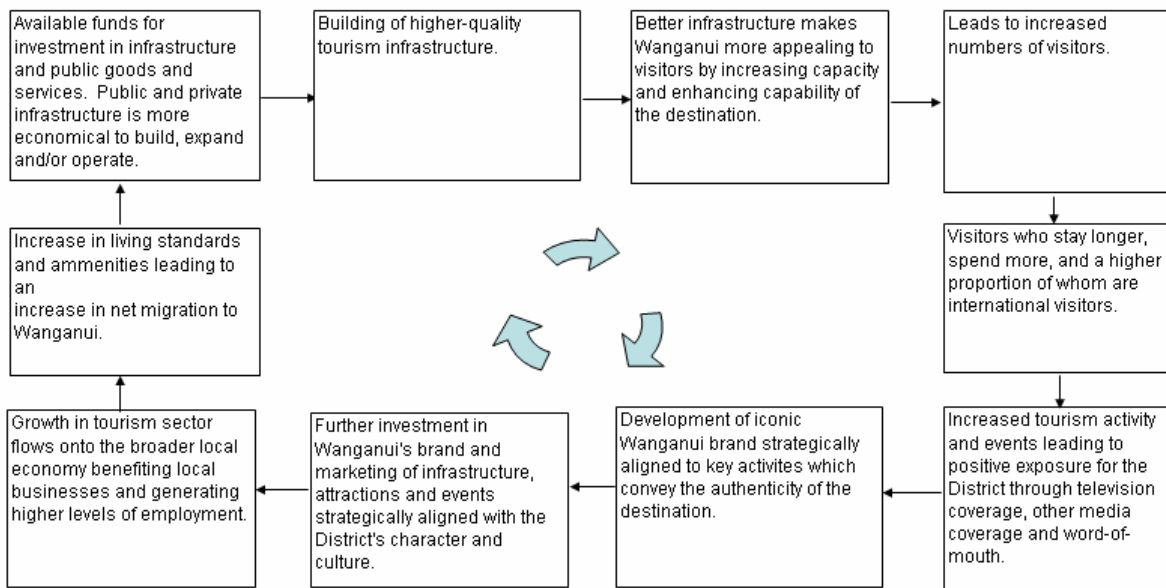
Available funds for investment in infrastructure and public goods and services. Public and private infrastructure is more economical to build, expand and/or operate.

Building of higher-quality tourism infrastructure.

Better infrastructure makes Wanganui more appealing to visitors by increasing capacity and enhancing capability of the destination.

Leads to increased numbers of visitors.

Visitors who stay longer, spend more, and a higher proportion of whom are international visitors.

Increased tourism activity and events leading to positive exposure for the District through television coverage, other media coverage and word-of-mouth.

Development of iconic Wanganui brand strategically aligned to key activites which convey the authenticity of the destination.

Further investment in Wanganui's brand and marketing of infrastructure, attractions and events strategically aligned with the District's character and culture.

Growth in tourism sector flows onto the broader local economy benefiting local businesses and generating higher levels of employment.

Increase in living standards and ammenities leading to an
increase in net migration to Wanganui.